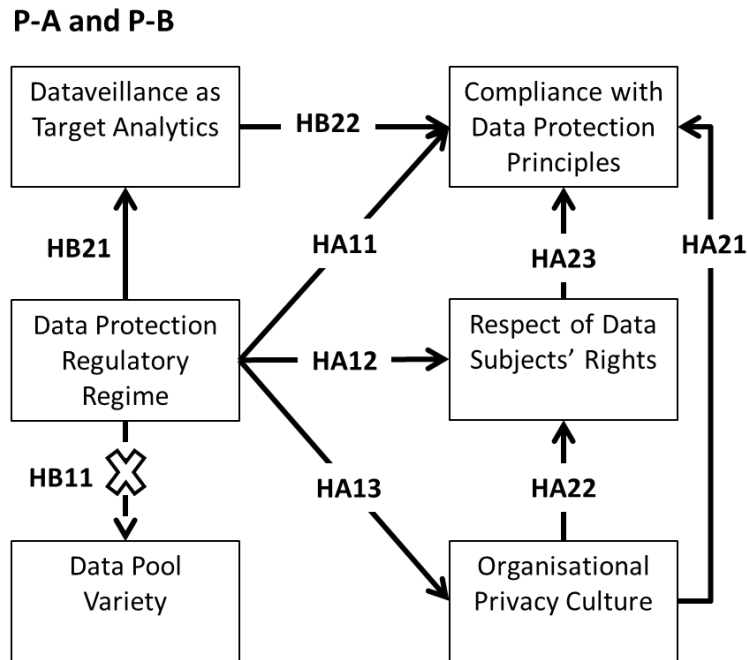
P-A and P-B

Dataveillance as Target Analytics

HB22

Compliance with Data Protection Principles

HB21

HA11

HA23

HA21

Data Protection Regulatory Regime

HA12

Respect of Data Subjects' Rights

HB11

HA13

HA22

Data Pool Variety

Organisational Privacy Culture